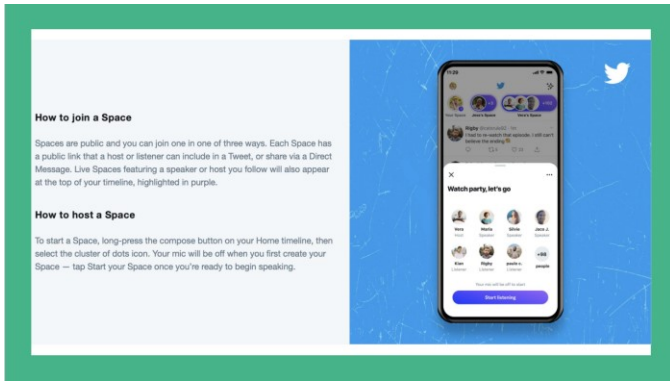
How to join a Space

Spaces are public and you can join one in one of three ways. Each Space has a public link that a host or listener can include in a Tweet, or share via a Direct Message. Live Spaces featuring a speaker or host you follow will also appear at the top of your timeline, highlighted in purple.

How to host a Space

To start a Space, long-press the compose button on your Home timeline, then select the cluster of dots icon. Your mic will be off when you first create your Space — tap Start your Space once you're ready to begin speaking.

11:28

Your Space

Jess's Space

Vero's Space

Rigby @rainbowB2 · 1m

I had to re-watch that episode. I still can't believe the ending

Watch party, let's go

Vero
Host

Maria
Speaker

Silvia
Speaker

Jacs J.
Speaker

Kian
Listener

Rigby
Listener

paolo c.
Listener

+66
people

Your mic will be off to start

Start listening